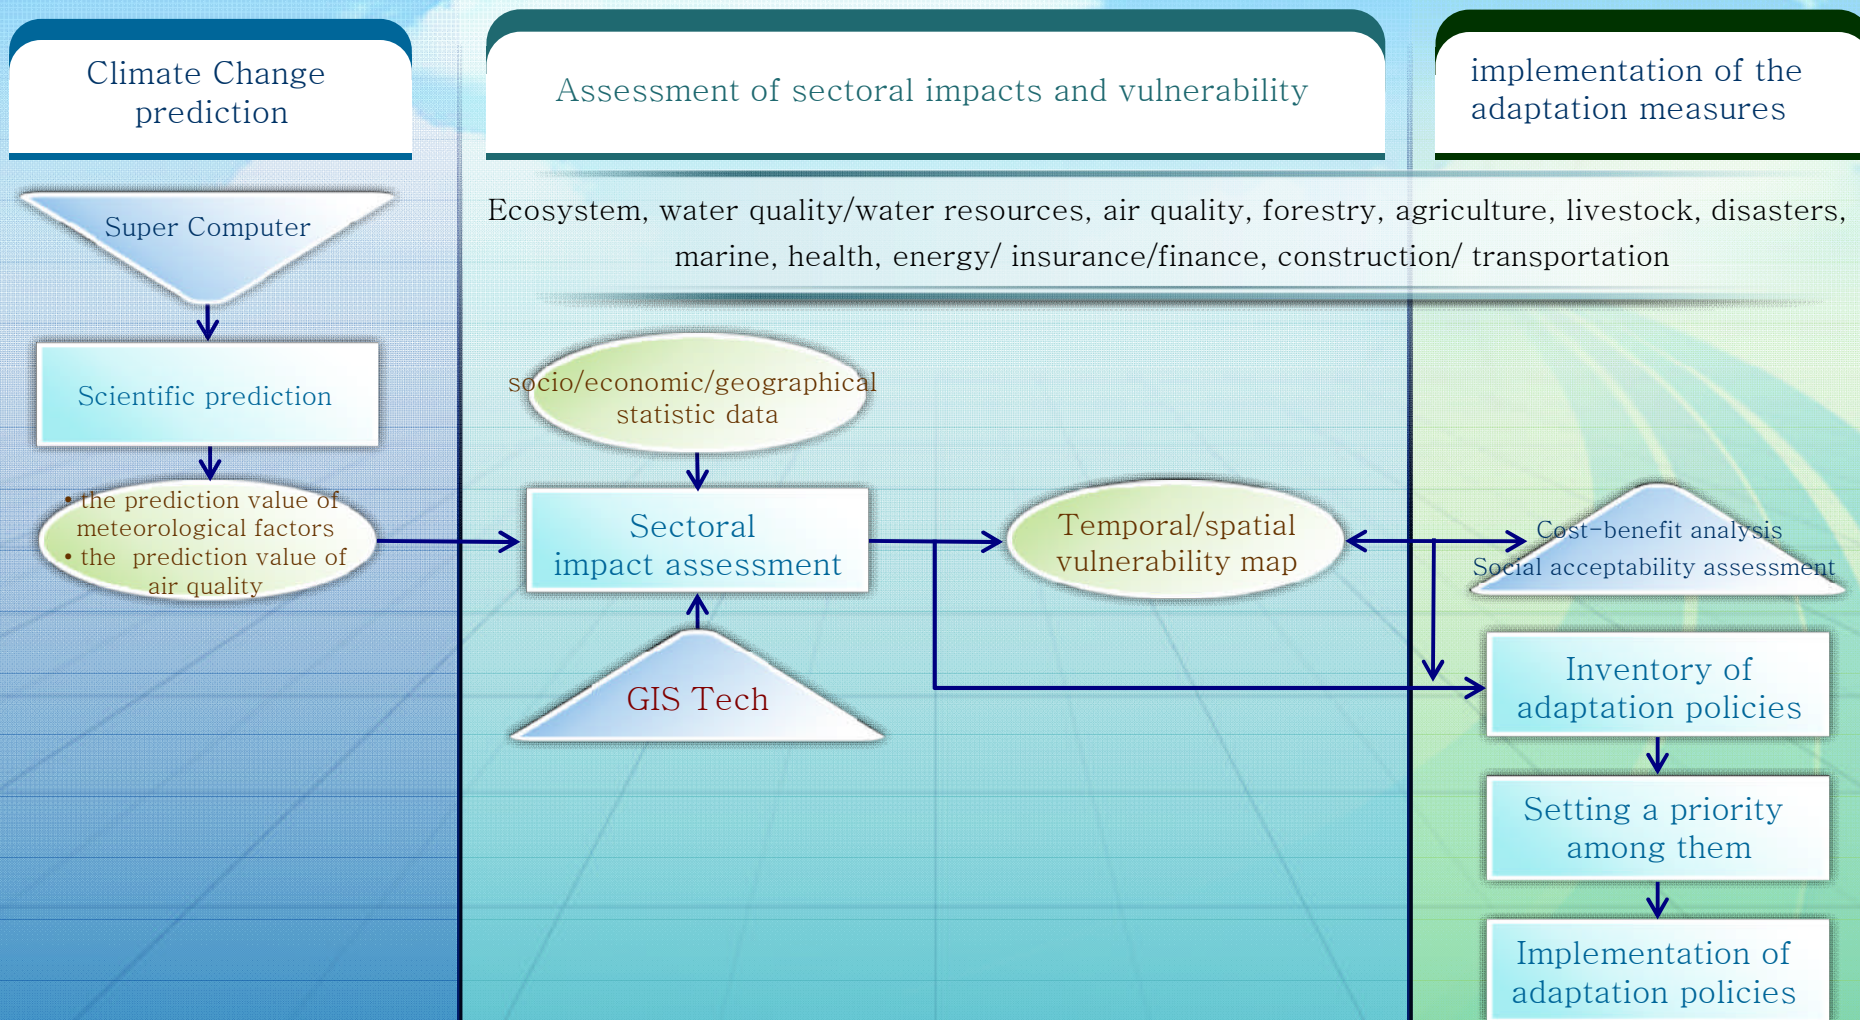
Climate Change prediction

Assessment of sectoral impacts and vulnerability

implementation of the adaptation measures

Ecosystem, water quality/water resources, air quality, forestry, agriculture, livestock, disasters, marine, health, energy/ insurance/finance, construction/ transportation

Super Computer

Scientific prediction

• the prediction value of meteorological factors
• the prediction value of air quality

socio/economic/geographical statistic data

Sectoral impact assessment

GIS Tech

Temporal/spatial vulnerability map

Cost-benefit analysis
Social acceptability assessment

Inventory of adaptation policies

Setting a priority among them

Implementation of adaptation policies